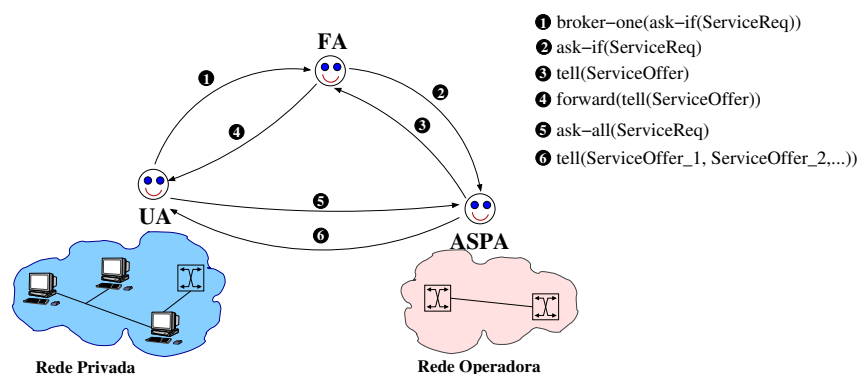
FA

❶

❷

❹

❸

UA

❺

❻

ASPA

Rede Privada

Rede Operadora

❶ broker−one(ask−if(ServiceReq))
❷ ask−if(ServiceReq)
❸ tell(ServiceOffer)
❹ forward(tell(ServiceOffer))
❺ ask−all(ServiceReq)
❻ tell(ServiceOffer_1, ServiceOffer_2,...))